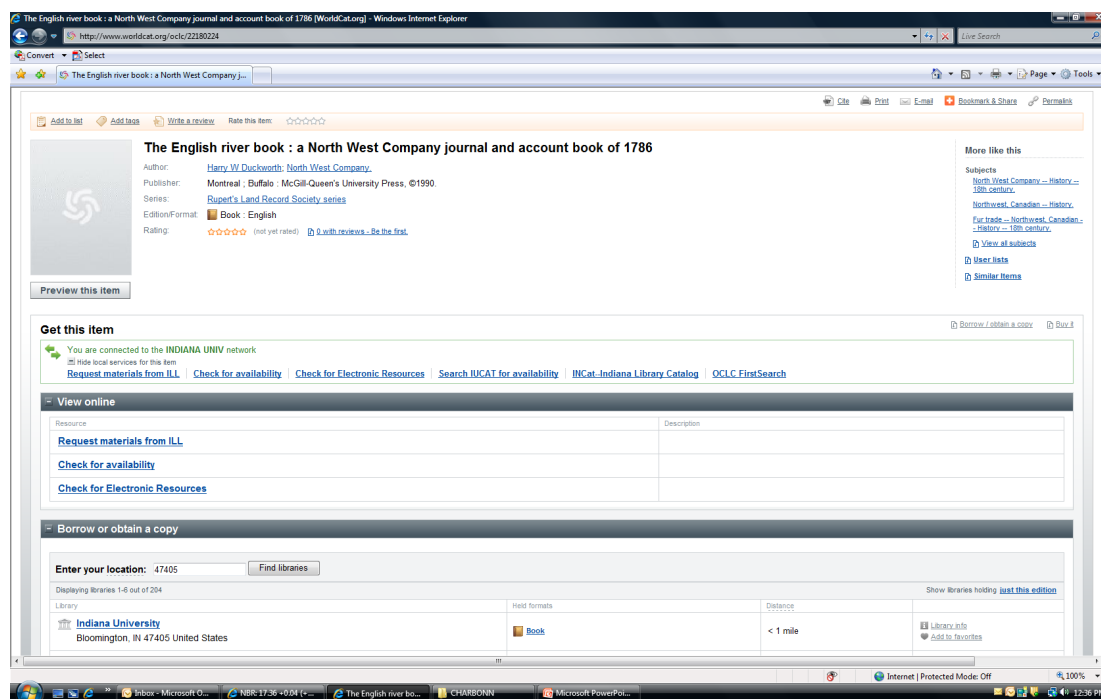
The English river book : a North West Company journal and account book of 1786 [WorldCat.org] - Windows Internet Explorer

http://www.worldcat.org/oclc/22180224

Live Search

Convert Select

The English river book : a North West Company j...

Page Tools

Cite Print E-mail Bookmark & Share Permalink

Add to list Add tags Write a review Rate this item:

The English river book : a North West Company journal and account book of 1786

Author: Harry W Duckworth; North West Company.
Publisher: Montreal ; Buffalo : McGill-Queen's University Press, ©1990.
Series: Rupert's Land Record Society series
Edition/Format: Book : English
Rating: (not yet rated) 0 with reviews - Be the first.

Preview this item

More like this

Subjects
North West Company -- History -- 18th century.
Northwest, Canadian -- History.
Fur trade -- Northwest, Canadian -- History -- 18th century.
View all subjects
User lists
Similar Items

Get this item

Borrow / obtain a copy Buy it

You are connected to the INDIANA UNIV network
Hide local services for this item
Request materials from ILL | Check for availability | Check for Electronic Resources | Search IUCAT for availability | INCat--Indiana Library Catalog | OCLC FirstSearch

View online

| Resource | Description |
|---|---|
| Request materials from ILL | |
| Check for availability | |
| Check for Electronic Resources | |

Borrow or obtain a copy

Enter your location: 47405 Find libraries

Displaying libraries 1-6 out of 204
Show libraries holding just this edition

| Library | Held formats | Distance | |
|---|---|---|---|
| Indiana University Bloomington, IN 47405 United States | Book | < 1 mile | Library info Add to favorites |

Internet | Protected Mode: Off 100%

Inbox - Microsoft O... NBR: 17.36 +0.04 (+... The English river bo... CHARBONN Microsoft PowerPoi... 12:36 PM